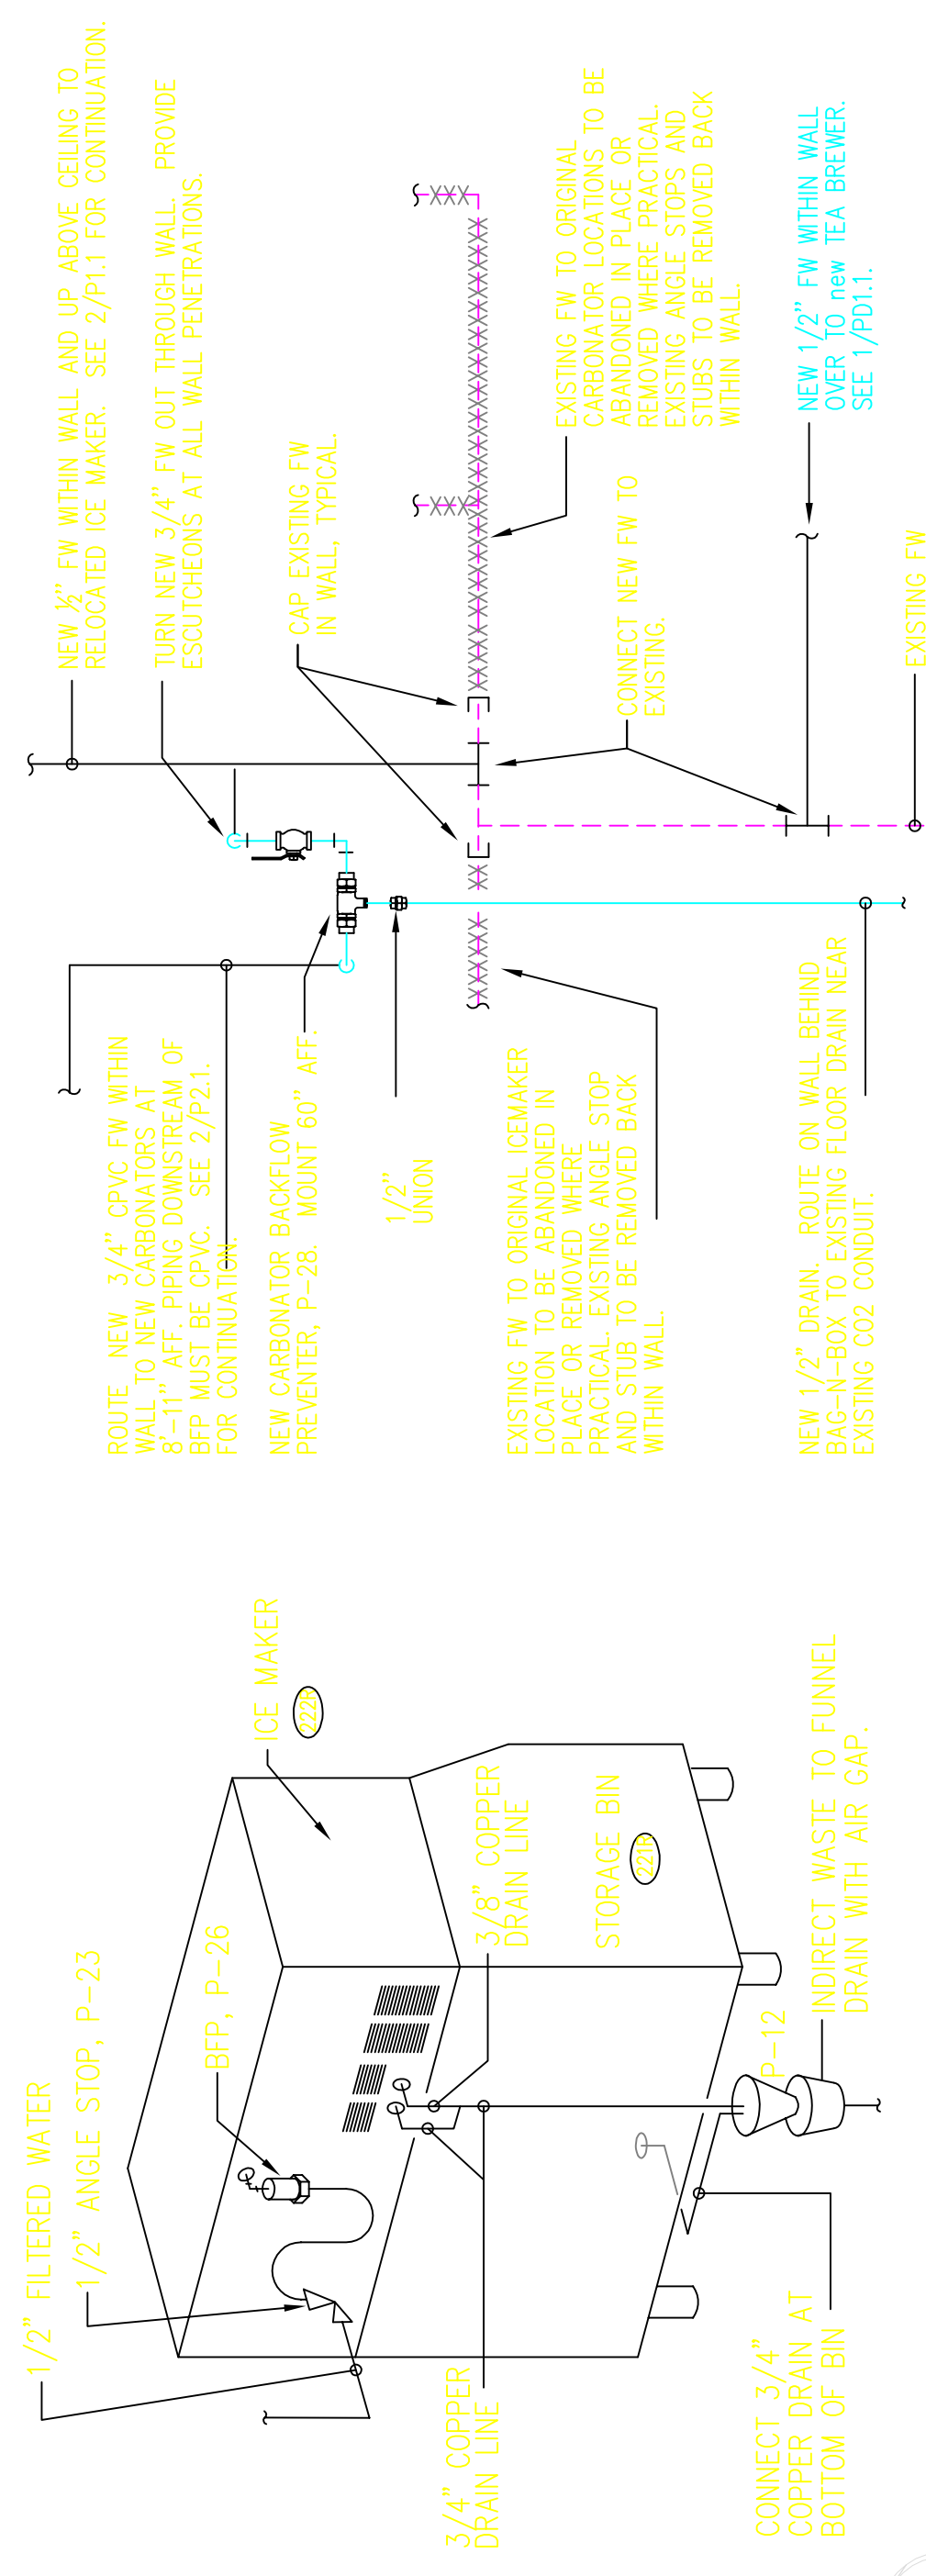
NEW ½" FW WITHIN WALL AND UP ABOVE CEILING TO RELOCATED ICE MAKER. SEE 2/P1.1 FOR CONTINUATION.

TURN NEW 3/4" FW OUT THROUGH WALL. PROVIDE ESCUTCHEONS AT ALL WALL PENETRATIONS.

CAP EXISTING FW IN WALL, TYPICAL.

EXISTING FW TO ORIGINAL CARBONATOR LOCATIONS TO BE ABANDONED IN PLACE OR REMOVED WHERE PRACTICAL. EXISTING ANGLE STOPS AND STUBS TO BE REMOVED BACK WITHIN WALL.

CONNECT NEW FW TO EXISTING.

NEW 1/2" FW WITHIN WALL OVER TO new TEA BREWER. SEE 1/PD1.1.

EXISTING FW

ROUTE NEW 3/4" CPVC FW WITHIN WALL TO NEW CARBONATORS AT 8'-11" AFF. PIPING DOWNSTREAM OF BFP MUST BE CPVC. SEE 2/P2.1. FOR CONTINUATION.

NEW CARBONATOR BACKFLOW PREVENTER, P-28. MOUNT 60" AFF.

1/2" UNION

EXISTING FW TO ORIGINAL ICEMAKER LOCATION TO BE ABANDONED IN PLACE OR REMOVED WHERE PRACTICAL. EXISTING ANGLE STOP AND STUB TO BE REMOVED BACK WITHIN WALL.

NEW 1/2" DRAIN. ROUTE ON WALL BEHIND BAG-N-BOX TO EXISTING FLOOR DRAIN NEAR EXISTING CO2 CONDUIT.

1/2" FILTERED WATER

1/2" ANGLE STOP, P-23

BFP, P-26

ICE MAKER
222B

3/8" COPPER DRAIN LINE

STORAGE BIN
221R

P-12

INDIRECT WASTE TO FUNNEL DRAIN WITH AIR GAP.

3/4" COPPER DRAIN LINE

CONNECT 3/4" COPPER DRAIN AT BOTTOM OF BIN